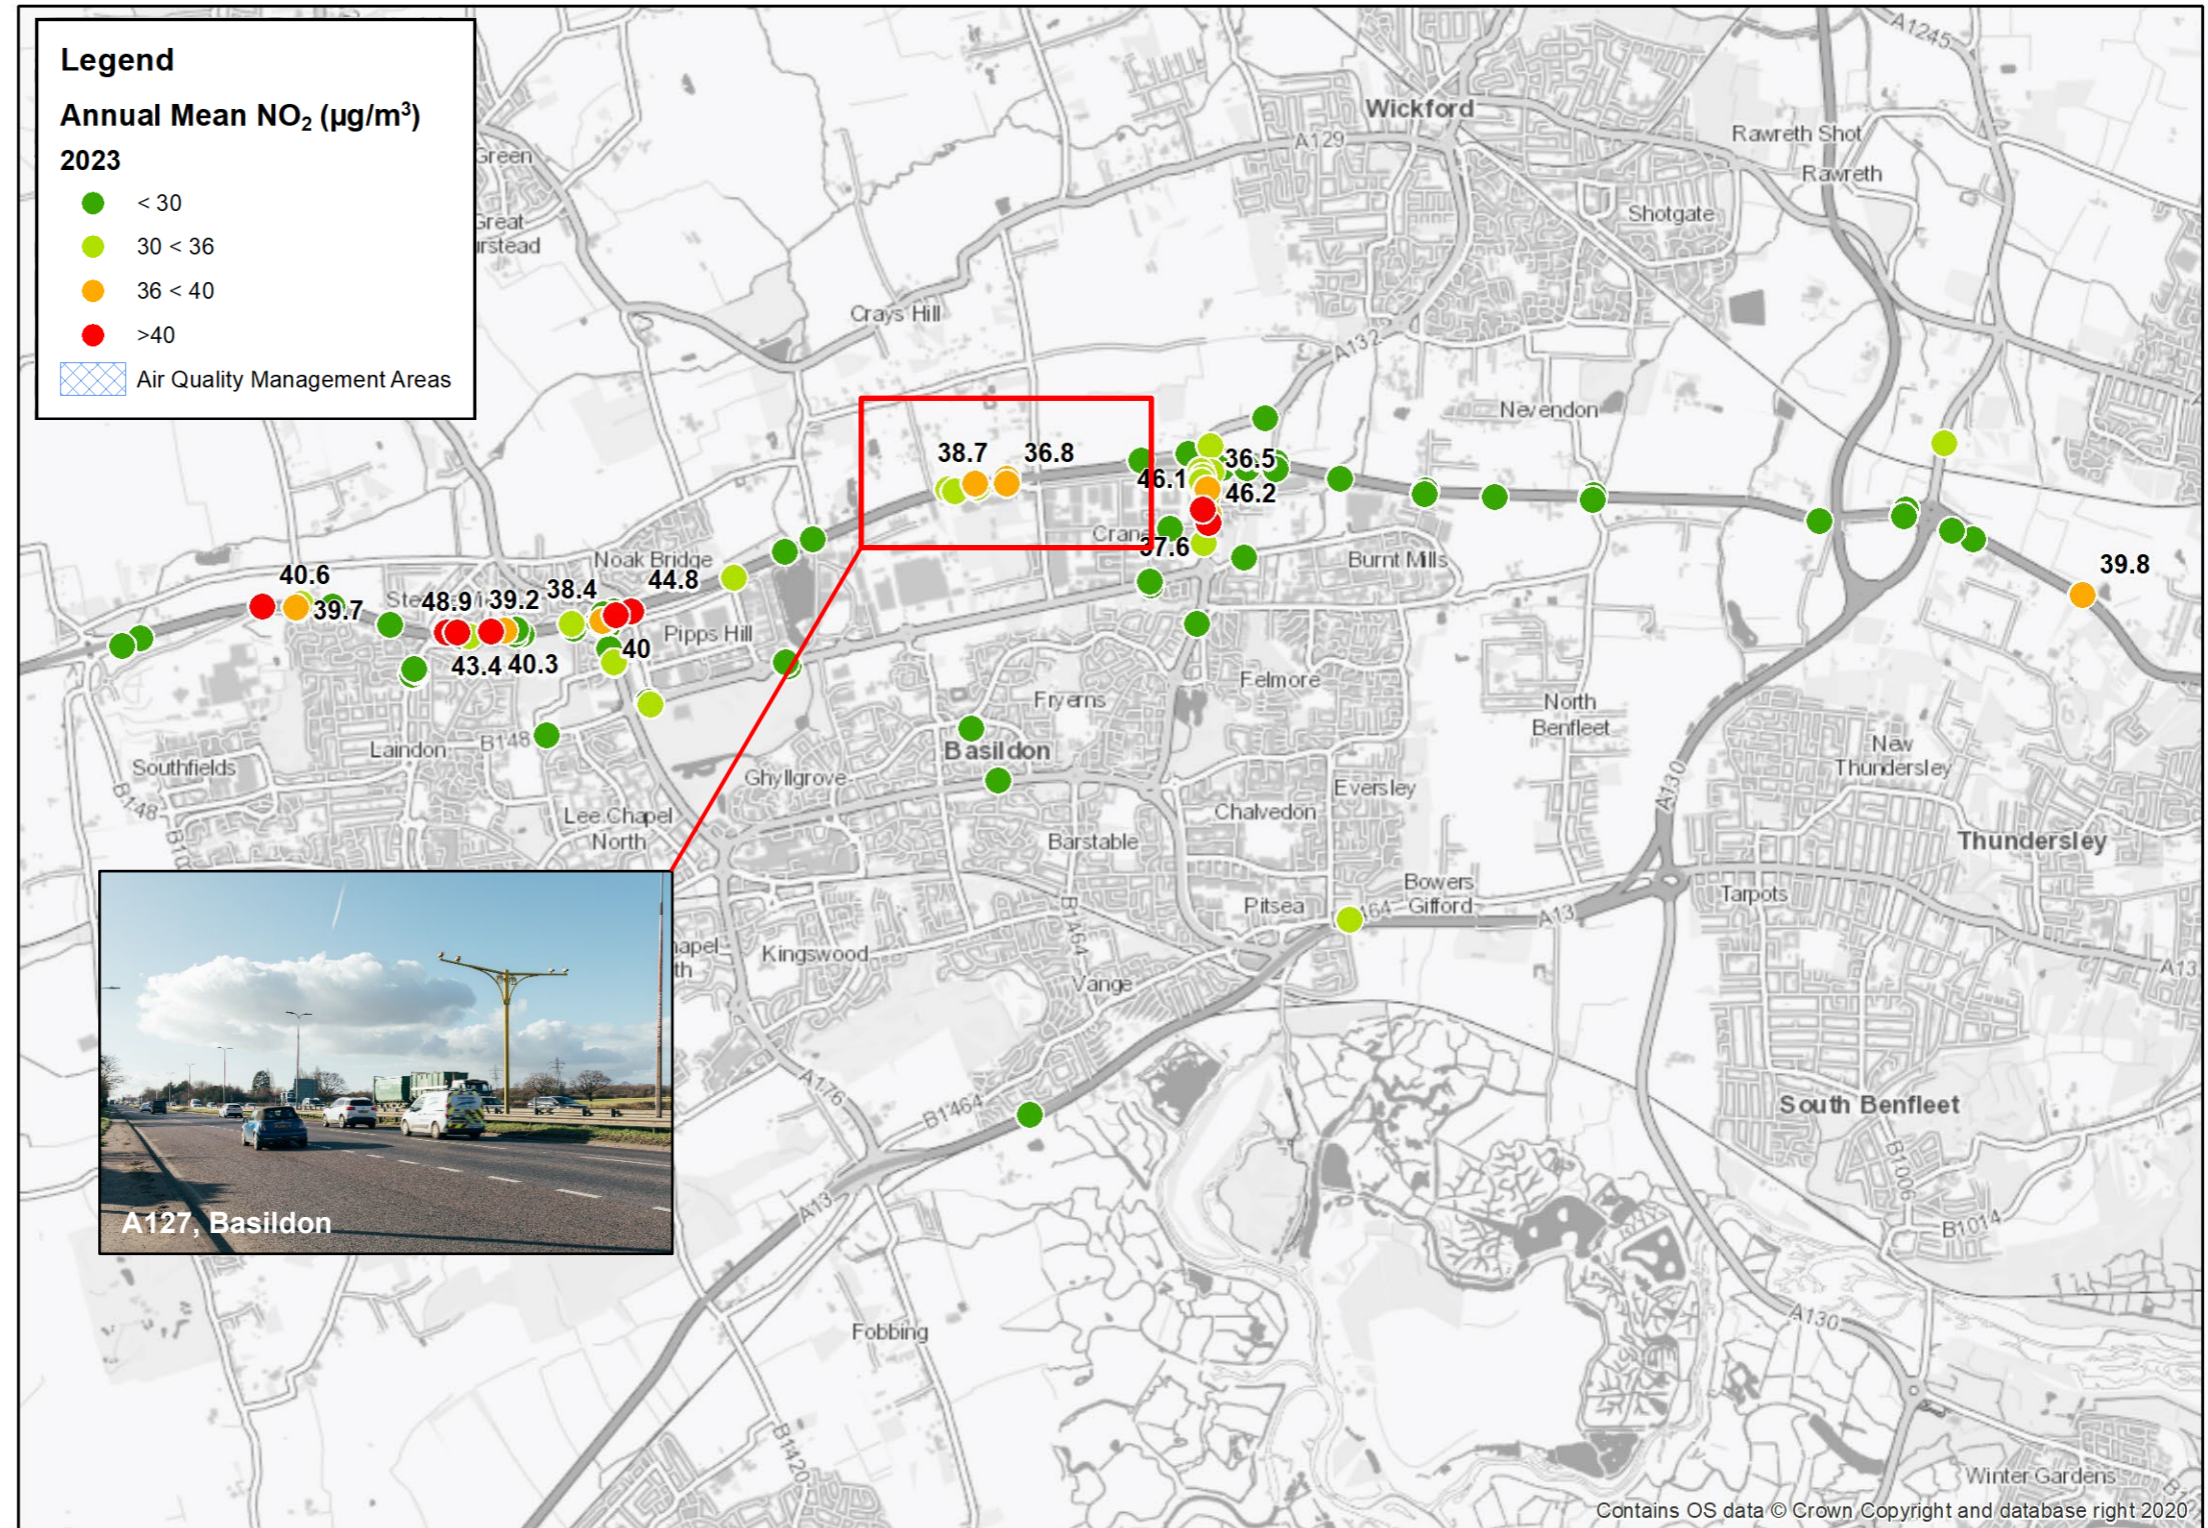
Legend
Annual Mean $NO_2$ (µg/m³)
2023
< 30
30 < 36
36 < 40
>40
Air Quality Management Areas

Wickford
A129
Rawreth Shot
Rawreth
Shotgate
A1245
Green
Great
rstead
Crays Hill
A132
Nevendon
38.7
36.8
36.5
46.1
46.2
Crana
37.6
Burnt Mills
39.8
40.6
39.7
Ste
48.9
39.2
38.4
44.8
Noak Bridge
43.4
40.3
40
Pipps Hill
Felmore
Fryerns
North Benfleet
Basildon
Laindon
B148
Southfields
B148
B10
Ghyllgrove
Lee Chapel North
Eversley
Chalvedon
New Thundersley
A130
Thundersley
Barstable
Bowers Gifford
Pitsea
A13
Tarpots
apel
th
Kingswood
B1464
Vange
A13
A176
B1464
A13
South Benfleet
B1006
B1014
A130
Fobbing
B1420
Winter Gardens
A127, Basildon
Contains OS data © Crown Copyright and database right 2020